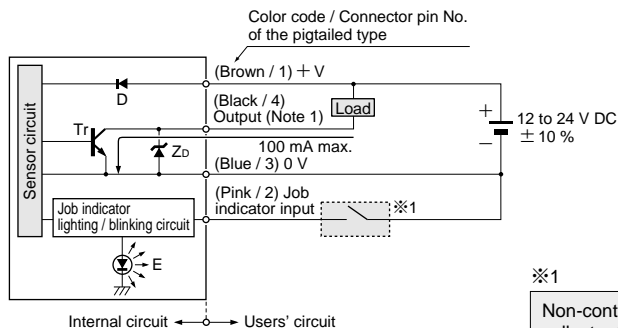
Color code / Connector pin No. of the pigtailed type

Sensor circuit

(Brown / 1) + V

D

(Black / 4) Output (Note 1)

Load

Tr

$Z_D$

100 mA max.

(Blue / 3) 0 V

+

−

12 to 24 V DC ± 10 %

Job indicator lighting / blinking circuit

(Pink / 2) Job indicator input

※1

E

Internal circuit

Users' circuit

※1

Non-cont

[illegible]